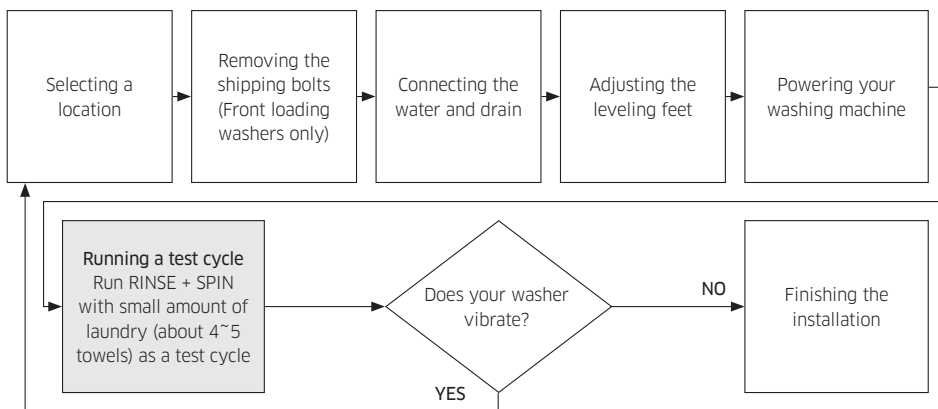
Selecting a location

Removing the shipping bolts (Front loading washers only)

Connecting the water and drain

Adjusting the leveling feet

Powering your washing machine

Running a test cycle
Run RINSE + SPIN with small amount of laundry (about 4~5 towels) as a test cycle

Does your washer vibrate?

NO

Finishing the installation

YES